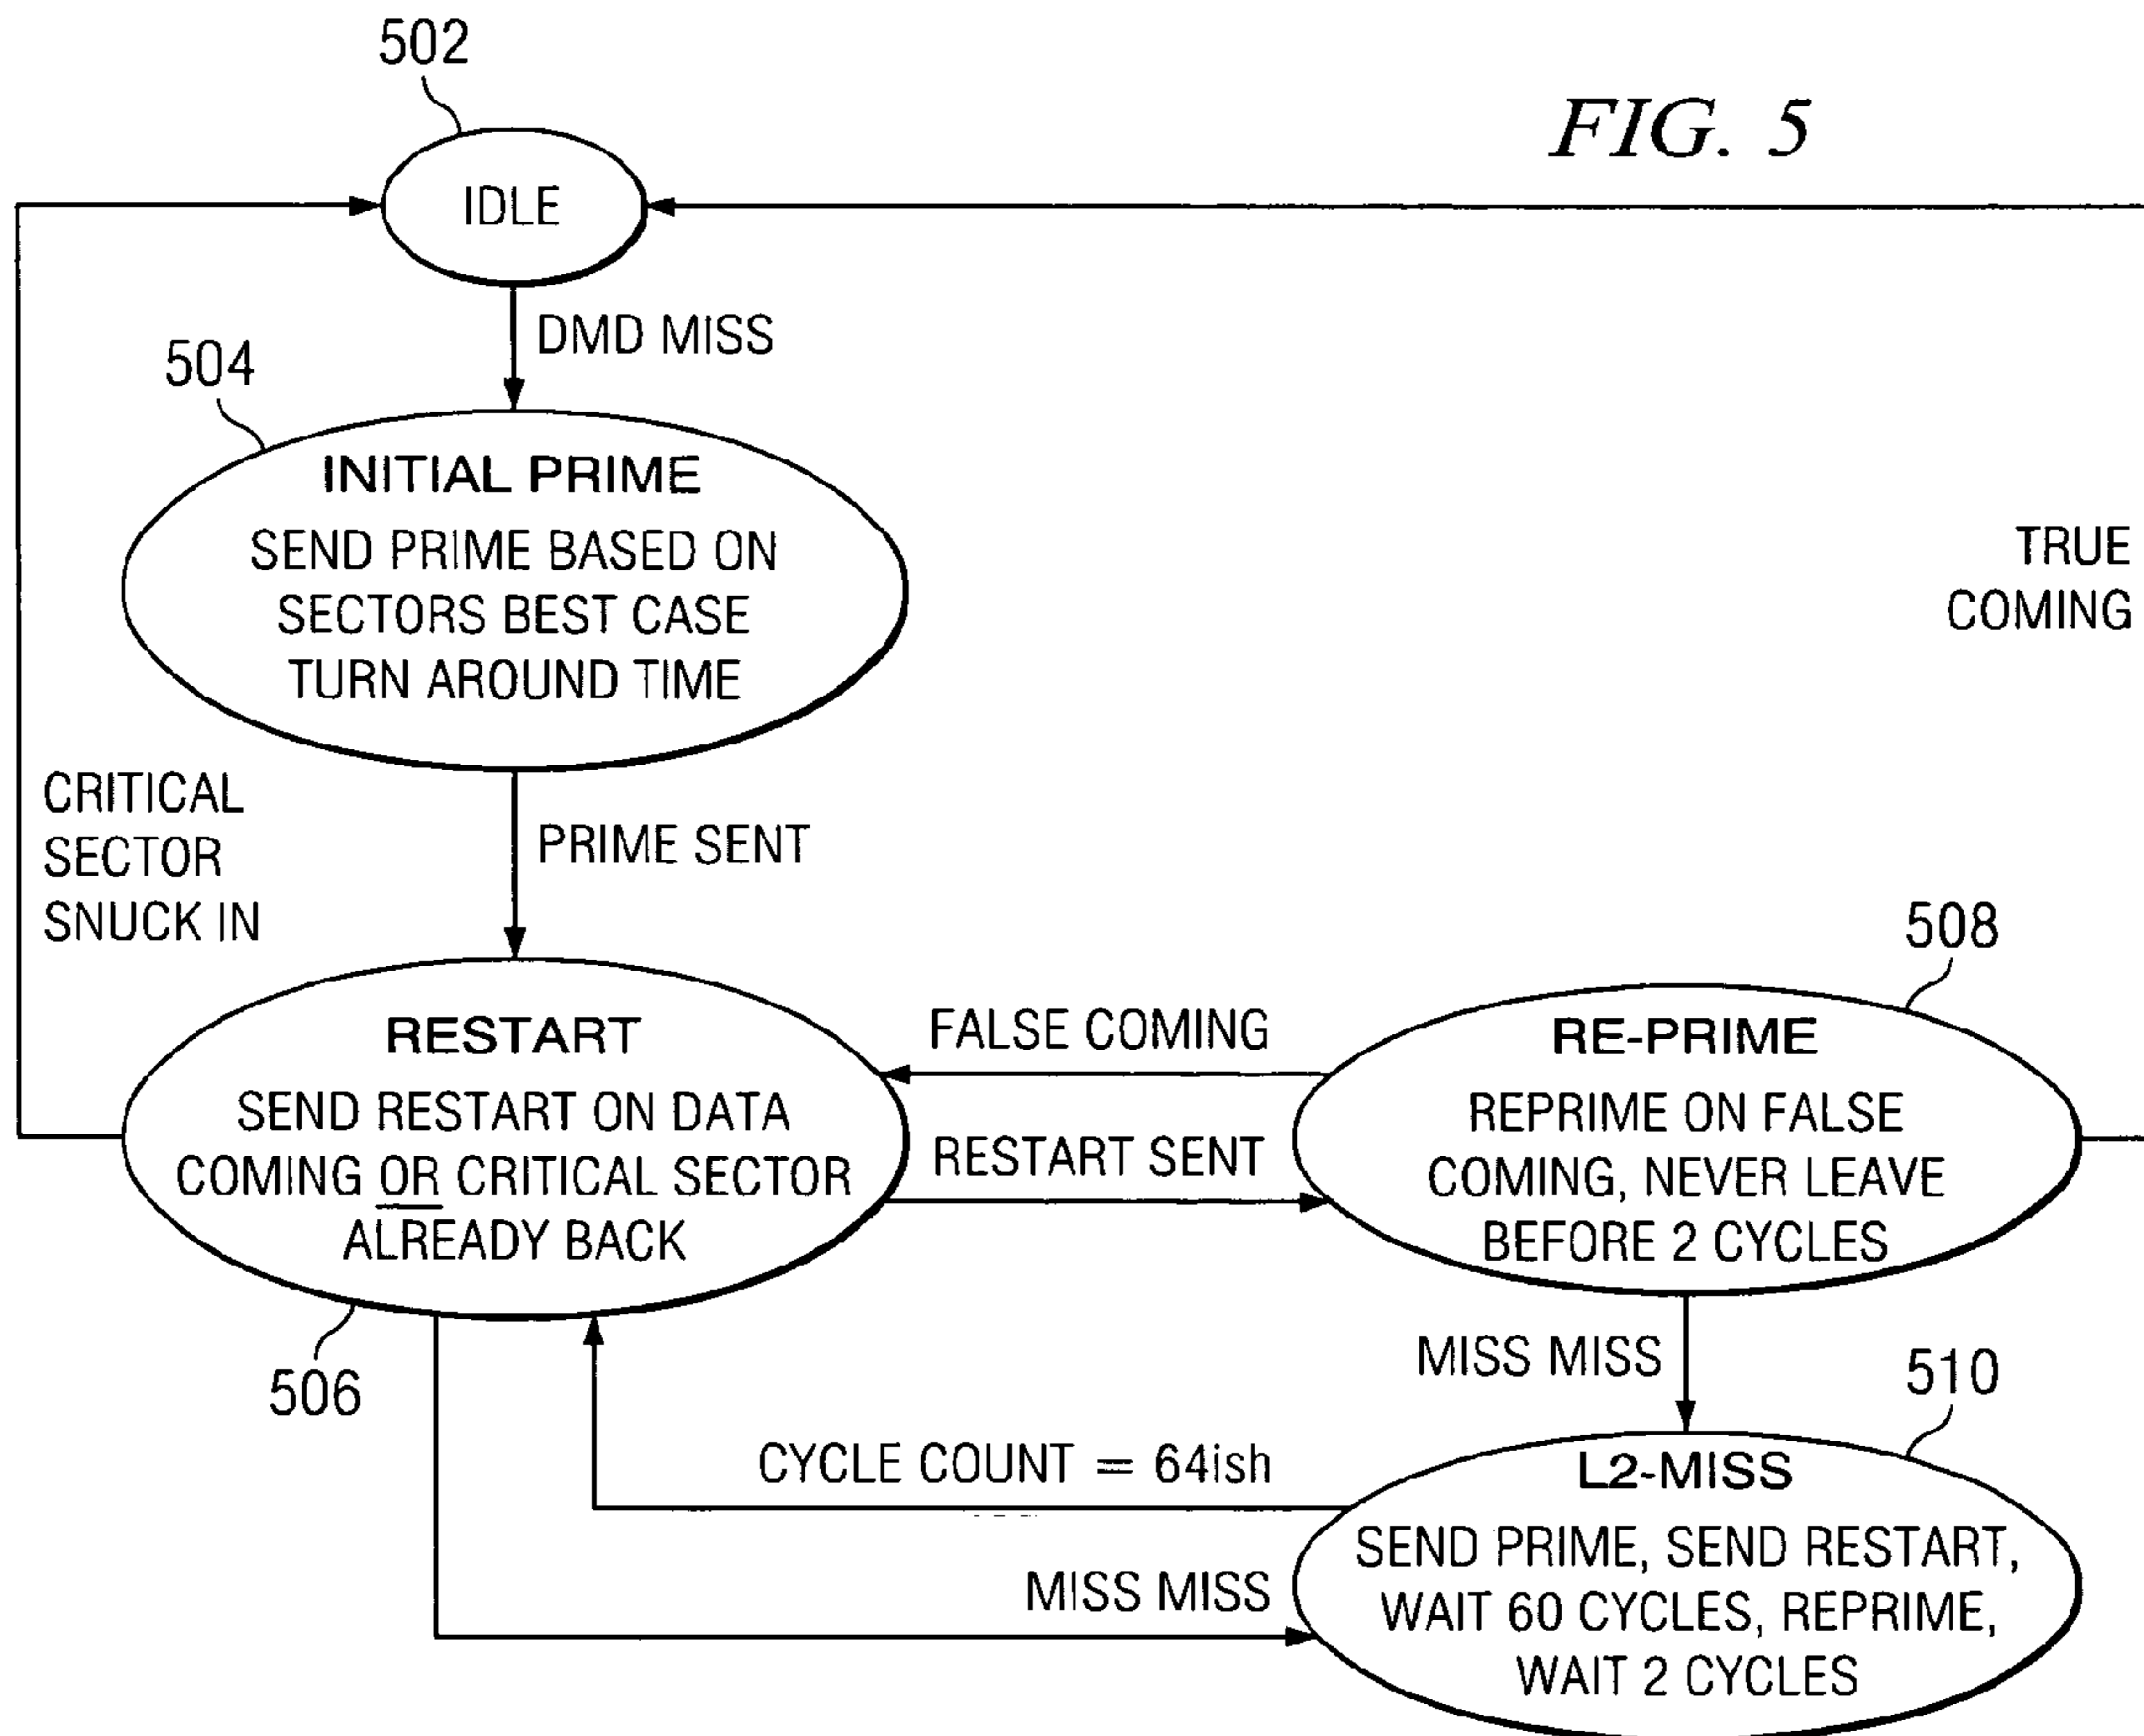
502

FIG. 5

IDLE

DMD MISS

504

INITIAL PRIME
SEND PRIME BASED ON SECTORS BEST CASE TURN AROUND TIME

TRUE
COMING

CRITICAL
SECTOR
SNUCK IN

PRIME SENT

508

RESTART
SEND RESTART ON DATA COMING OR CRITICAL SECTOR ALREADY BACK

FALSE COMING

RESTART SENT

RE-PRIME
REPRIME ON FALSE COMING, NEVER LEAVE BEFORE 2 CYCLES

506

MISS MISS

510

CYCLE COUNT = 64ish

L2-MISS
SEND PRIME, SEND RESTART, WAIT 60 CYCLES, REPRIME, WAIT 2 CYCLES

MISS MISS